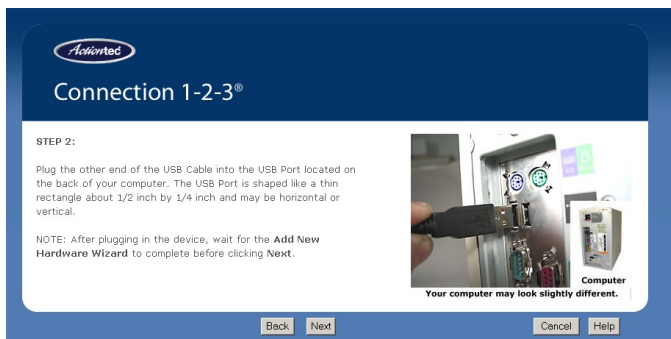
Actiontec

Connection 1-2-3®

STEP 2:

Plug the other end of the USB Cable into the USB Port located on the back of your computer. The USB Port is shaped like a thin rectangle about 1/2 inch by 1/4 inch and may be horizontal or vertical.

NOTE: After plugging in the device, wait for the Add New Hardware Wizard to complete before clicking Next.

Computer

Your computer may look slightly different.

Back Next

Cancel Help